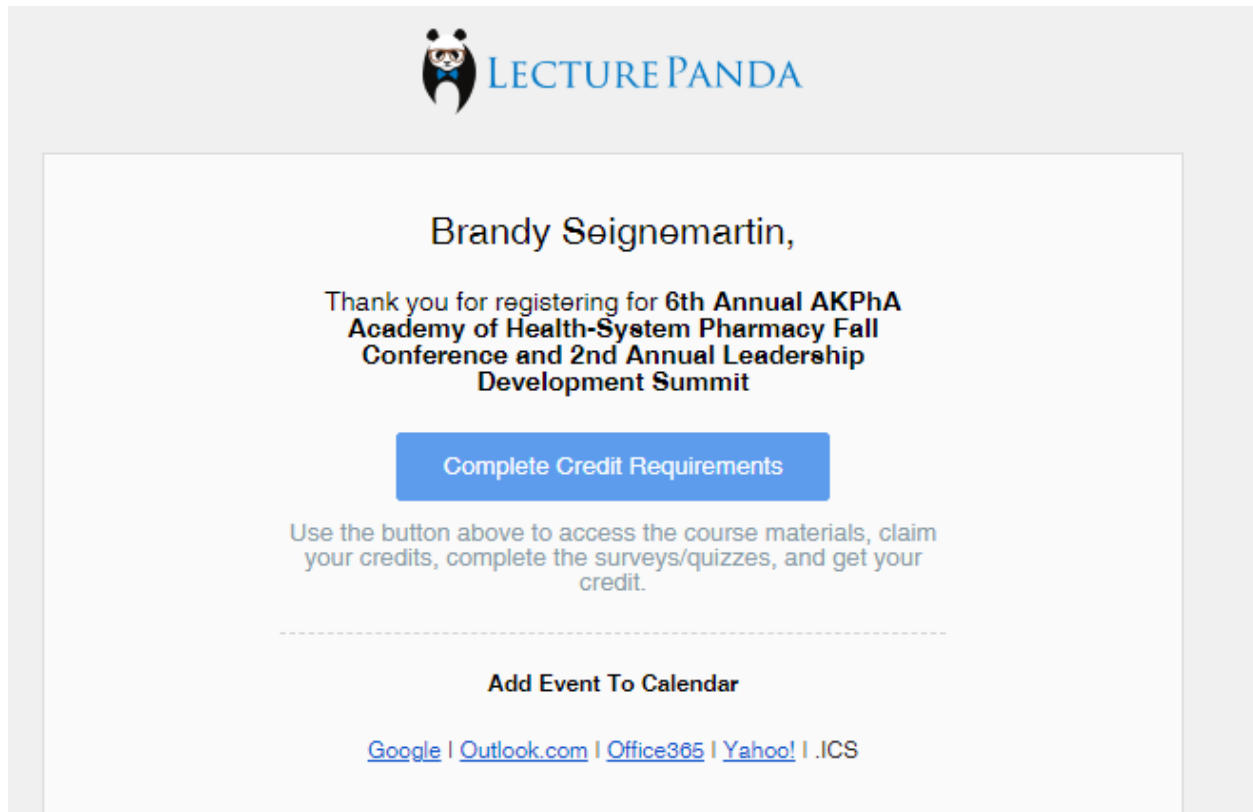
LecturePanda

Brandy Seignemartin,

Thank you for registering for 6th Annual AKPhA Academy of Health-System Pharmacy Fall Conference and 2nd Annual Leadership Development Summit

Complete Credit Requirements

Use the button above to access the course materials, claim your credits, complete the surveys/quizzes, and get your credit.

Add Event To Calendar

Google | Outlook.com | Office365 | Yahoo! | .ICS